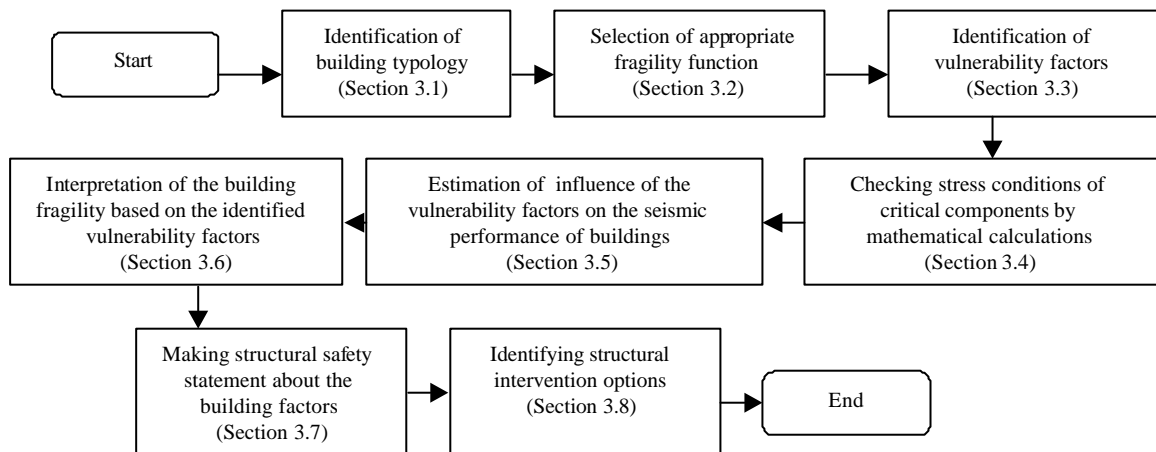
Start

Identification of building typology (Section 3.1)

Selection of appropriate fragility function (Section 3.2)

Identification of vulnerability factors (Section 3.3)

Checking stress conditions of critical components by mathematical calculations (Section 3.4)

Estimation of influence of the vulnerability factors on the seismic performance of buildings (Section 3.5)

Interpretation of the building fragility based on the identified vulnerability factors (Section 3.6)

Making structural safety statement about the building factors (Section 3.7)

Identifying structural intervention options (Section 3.8)

End